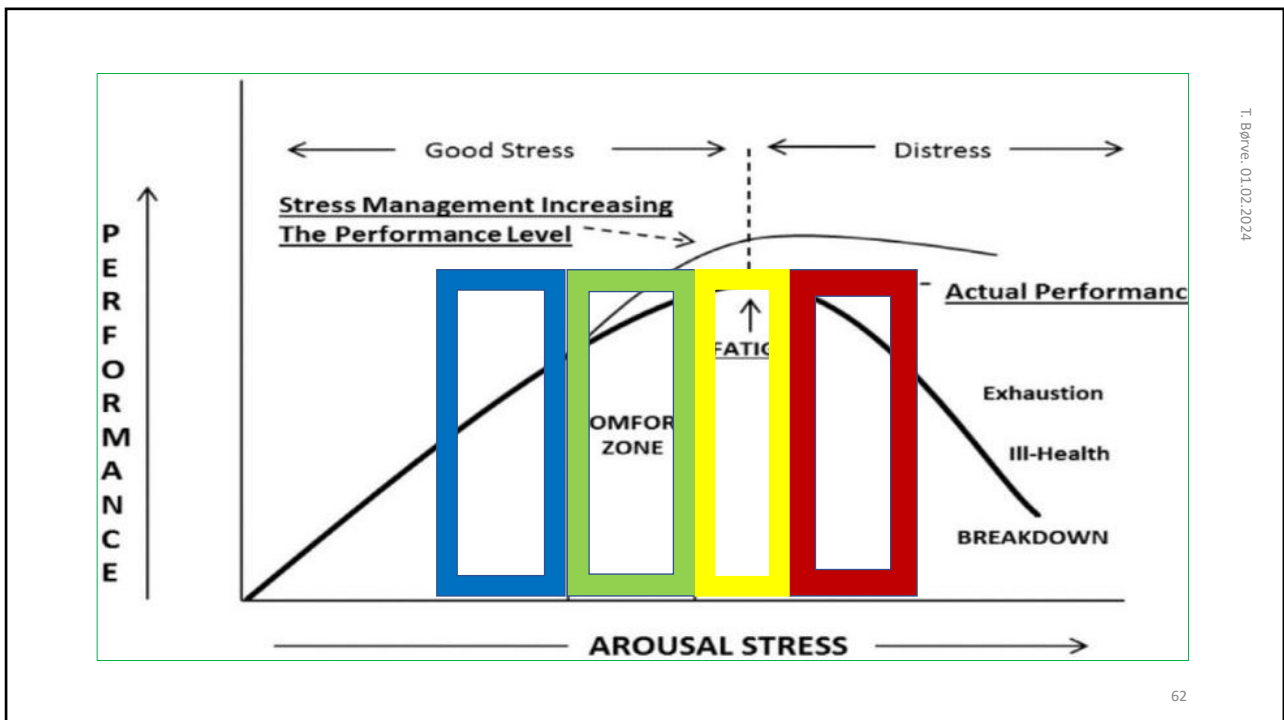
Good Stress

Distress

Stress Management Increasing The Performance Level

Actual Performanc

PERFORMANCE

FATIG

OMFOR ZONE

Exhaustion

Ill-Health

BREAKDOWN

AROUSAL STRESS

T. Børve. 01.02.2024

62